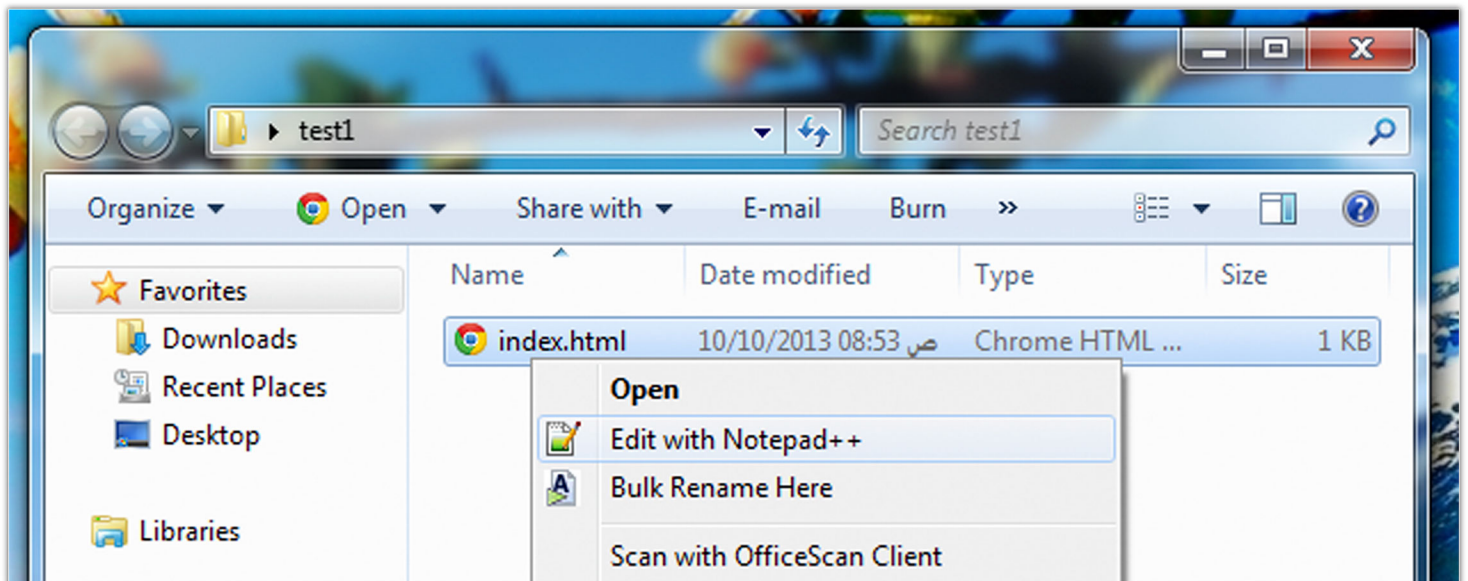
test1
Search test1
Organize
Open
Share with
E-mail
Burn
»
Favorites
Downloads
Recent Places
Desktop
Libraries
Name
Date modified
Type
Size
index.html
10/10/2013 08:53 ص
Chrome HTML ...
1 KB
Open
Edit with Notepad++
Bulk Rename Here
Scan with OfficeScan Client